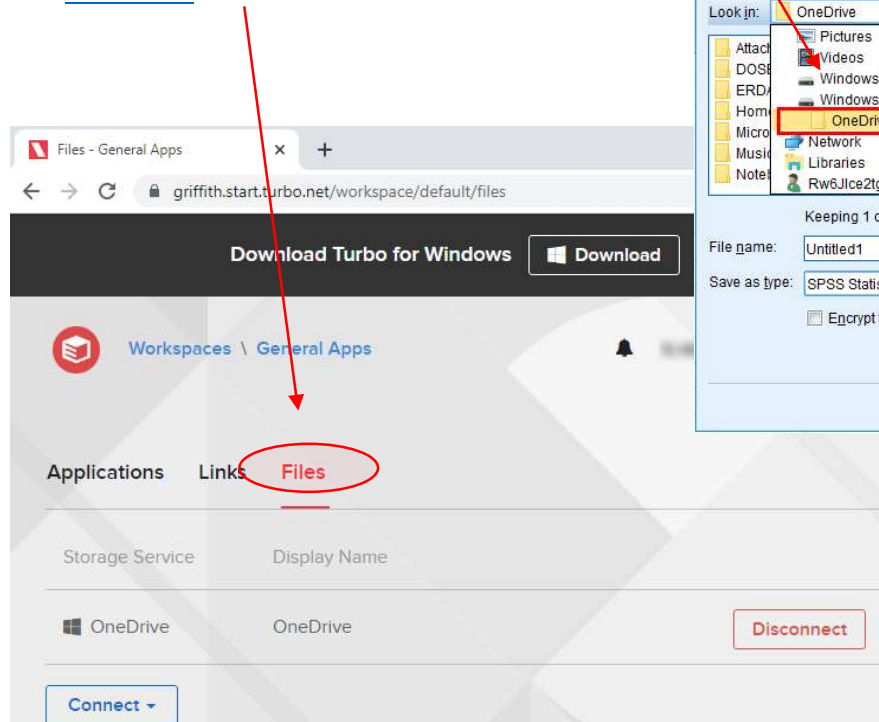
Files - General Apps ×  +

griffith.start.turbo.net/workspace/default/files

Download Turbo for Windows   Download

Workspaces \ General Apps

Applications   Links   Files

| Storage Service | Display Name | |
|---|---|---|
| OneDrive | OneDrive | Disconnect |

Connect ▾

Look in: OneDrive

Pictures
Videos
Windows
Windows
OneDriv
Network
Libraries
Rw6Jlce2tg

Attach
DOSE
ERDA
Home
Micro
Music
Note

Keeping 1 c

File name: Untitled1

Save as type: SPSS Statis

Encrypt